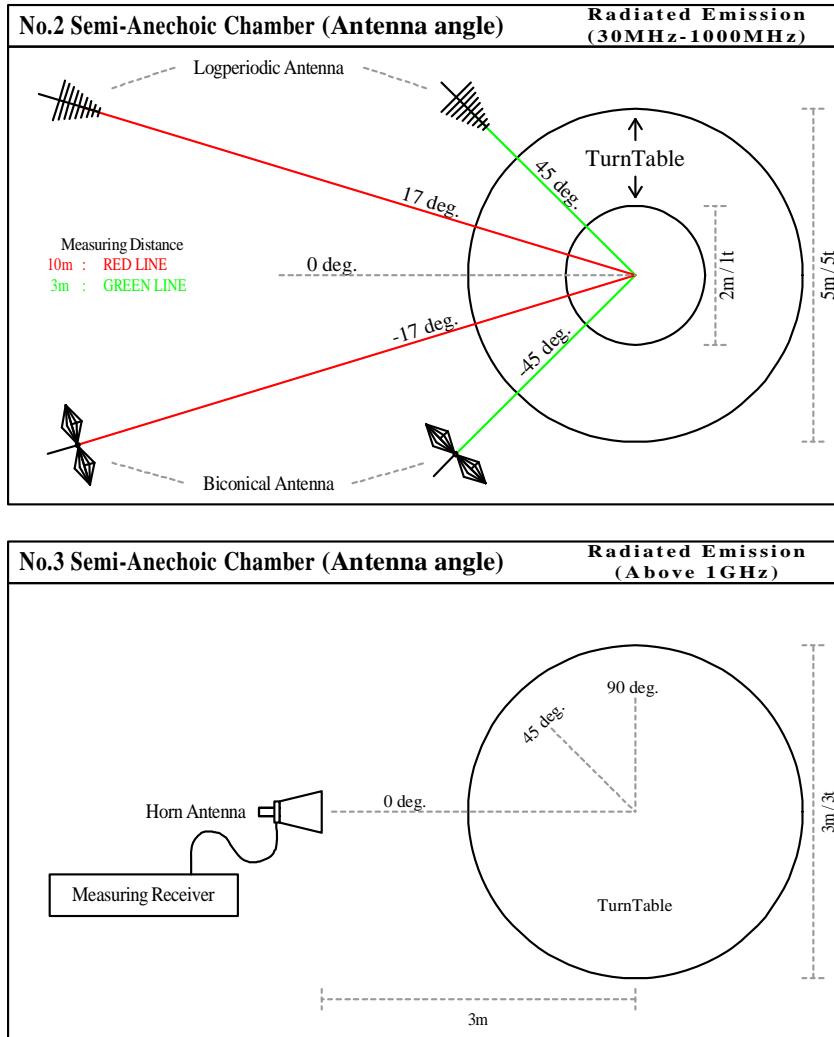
No.2 Semi-Anechoic Chamber (Antenna angle)

Radiated Emission (30MHz-1000MHz)

Logperiodic Antenna

TurnTable

45 deg.

17 deg.

Measuring Distance
10m : RED LINE
3m : GREEN LINE

0 deg.

2m / 1t

5m / 5t

-17 deg.

-45 deg.

Biconical Antenna

No.3 Semi-Anechoic Chamber (Antenna angle)

Radiated Emission (Above 1GHz)

90 deg.

45 deg.

Horn Antenna

0 deg.

3m / 3t

Measuring Receiver

TurnTable

3m